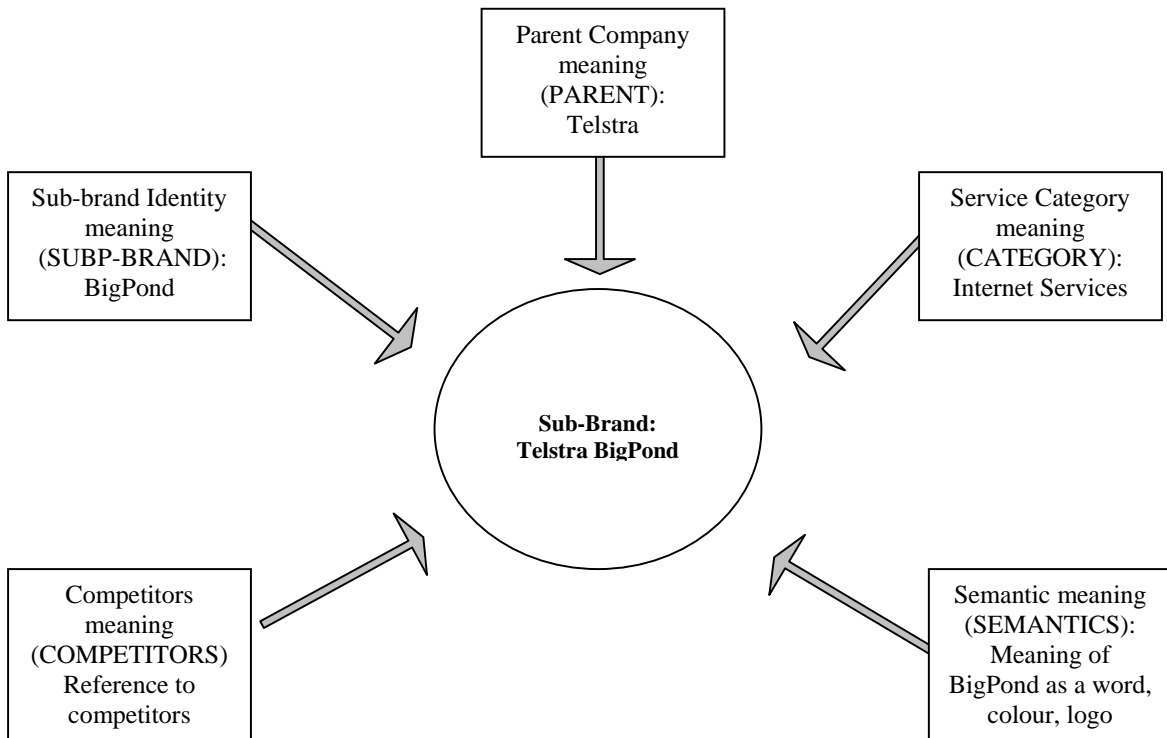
Parent Company meaning (PARENT): Telstra

Sub-brand Identity meaning (SUBP-BRAND): BigPond

Service Category meaning (CATEGORY): Internet Services

**Sub-Brand: Telstra BigPond**

Competitors meaning (COMPETITORS) Reference to competitors

Semantic meaning (SEMANTICS): Meaning of BigPond as a word, colour, logo